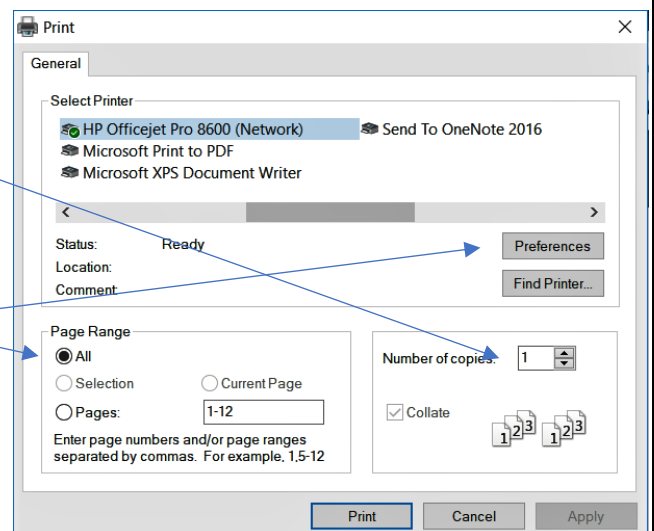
Print

General

Select Printer

HP Officejet Pro 8600 (Network)

Send To OneNote 2016

Microsoft Print to PDF

Microsoft XPS Document Writer

Status: Ready

Location:

Comment:

Preferences

Find Printer...

Page Range

All

Selection

Current Page

Pages: 1-12

Enter page numbers and/or page ranges separated by commas. For example, 1,5-12

Number of copies: 1

Collate

1 2 3 1 2 3

Print

Cancel

Apply